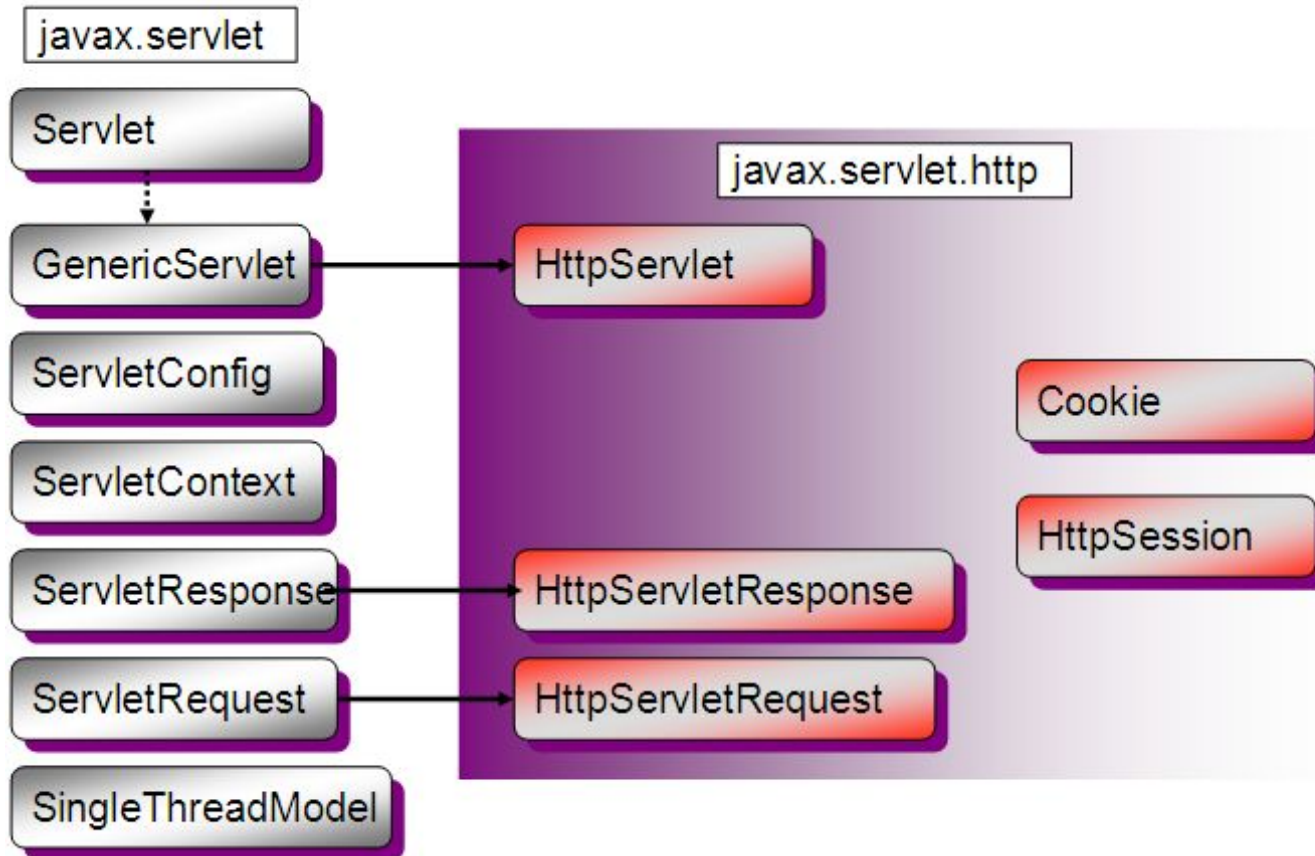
javax.servlet

Servlet

GenericServlet

ServletConfig

ServletContext

ServletResponse

ServletRequest

SingleThreadModel

javax.servlet.http

HttpServlet

Cookie

HttpSession

HttpServletResponse

HttpServletRequest